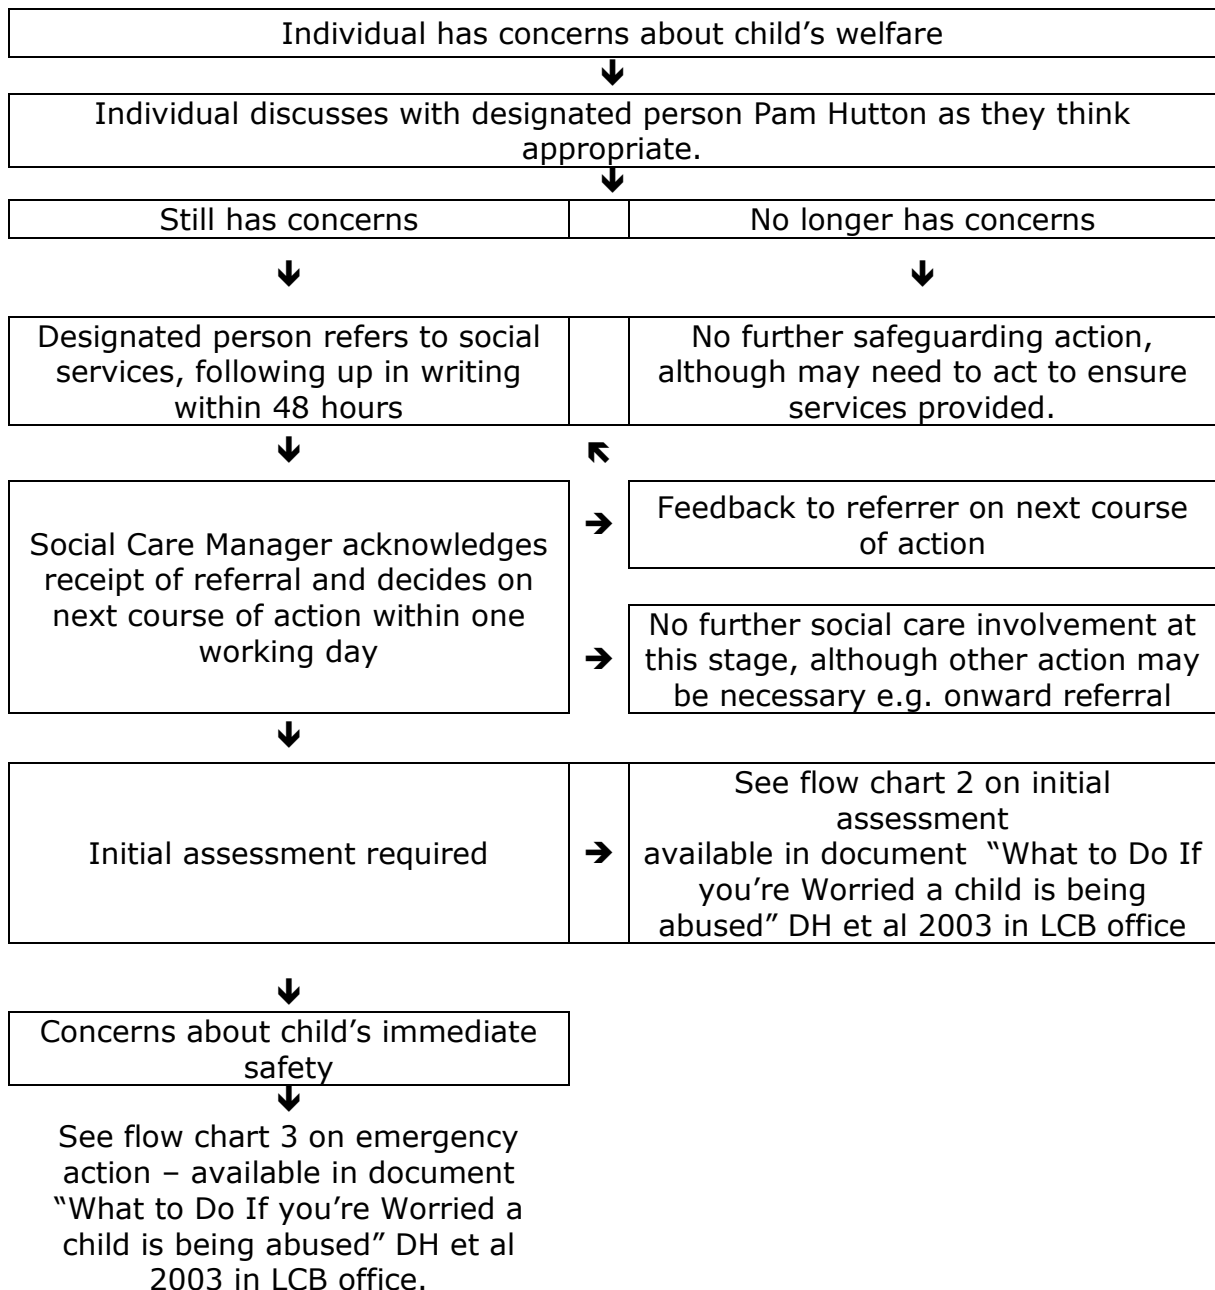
Individual has concerns about child's welfare

Individual discusses with designated person Pam Hutton as they think appropriate.

Still has concerns

No longer has concerns

Designated person refers to social services, following up in writing within 48 hours

No further safeguarding action, although may need to act to ensure services provided.

Social Care Manager acknowledges receipt of referral and decides on next course of action within one working day

Feedback to referrer on next course of action

No further social care involvement at this stage, although other action may be necessary e.g. onward referral

Initial assessment required

See flow chart 2 on initial assessment available in document "What to Do If you're Worried a child is being abused" DH et al 2003 in LCB office

Concerns about child's immediate safety

See flow chart 3 on emergency action – available in document "What to Do If you're Worried a child is being abused" DH et al 2003 in LCB office.